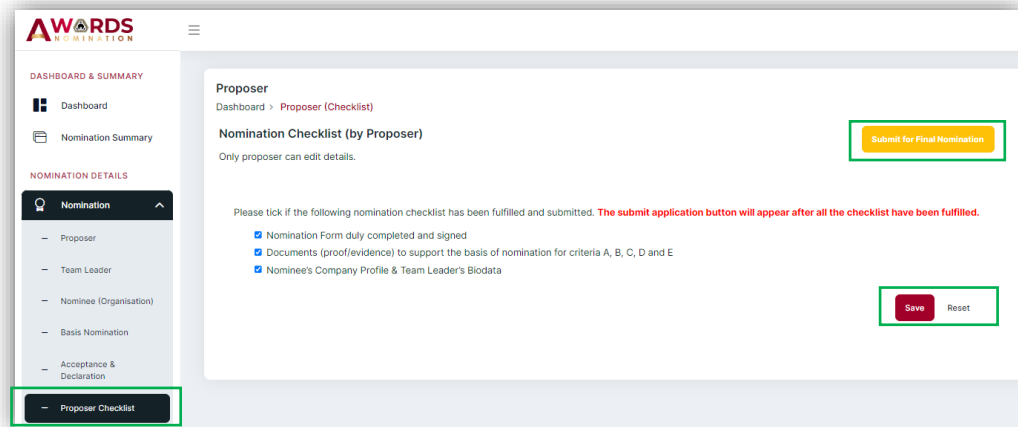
AWARDS
NOMINATION

DASHBOARD & SUMMARY

Dashboard

Nomination Summary

NOMINATION DETAILS

Nomination

– Proposer

– Team Leader

– Nominee (Organisation)

– Basis Nomination

– Acceptance & Declaration

– Proposer Checklist

Proposer

Dashboard > Proposer (Checklist)

Nomination Checklist (by Proposer)

Only proposer can edit details.

Submit for Final Nomination

Please tick if the following nomination checklist has been fulfilled and submitted. The submit application button will appear after all the checklist have been fulfilled.

Nomination Form duly completed and signed

Documents (proof/evidence) to support the basis of nomination for criteria A, B, C, D and E

Nominee's Company Profile & Team Leader's Biodata

Save

Reset